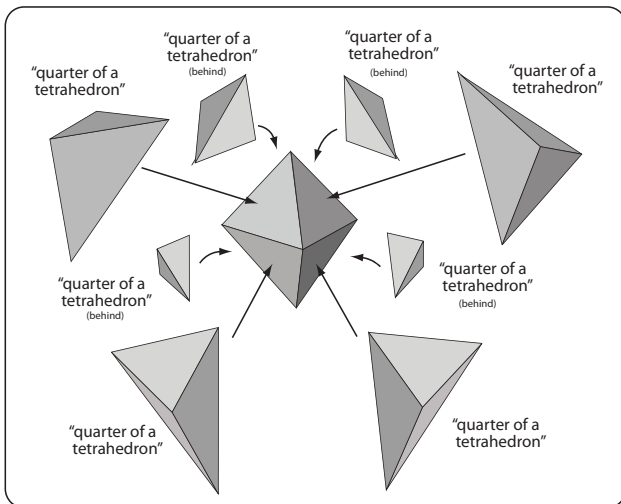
"quarter of a tetrahedron" (behind)

"quarter of a tetrahedron" (behind)

"quarter of a tetrahedron"

"quarter of a tetrahedron"

"quarter of a tetrahedron" (behind)

"quarter of a tetrahedron" (behind)

"quarter of a tetrahedron"

"quarter of a tetrahedron"